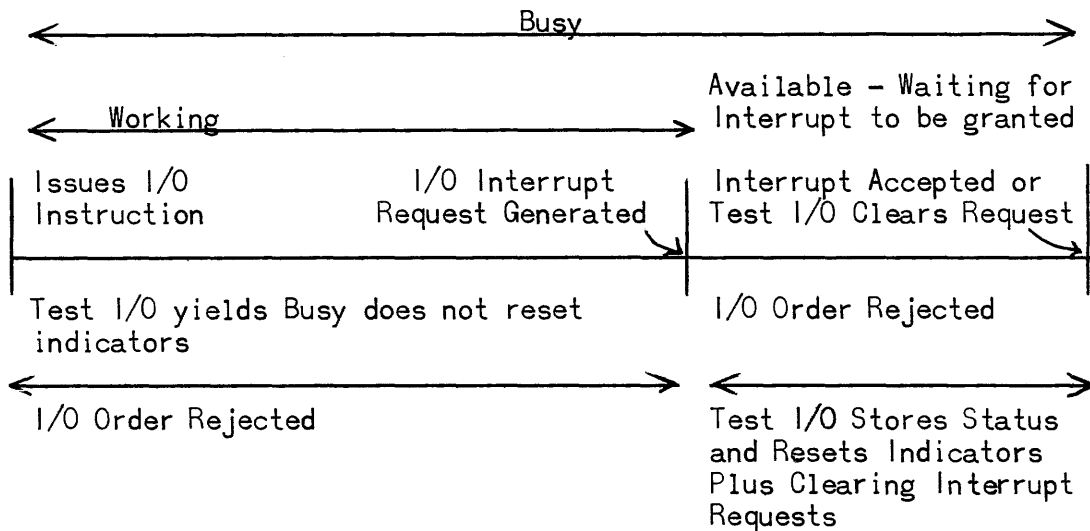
Busy

Working

Available - Waiting for Interrupt to be granted

Issues I/O Instruction

I/O Interrupt Request Generated

Interrupt Accepted or Test I/O Clears Request

Test I/O yields Busy does not reset indicators

I/O Order Rejected

I/O Order Rejected

Test I/O Stores Status and Resets Indicators Plus Clearing Interrupt Requests